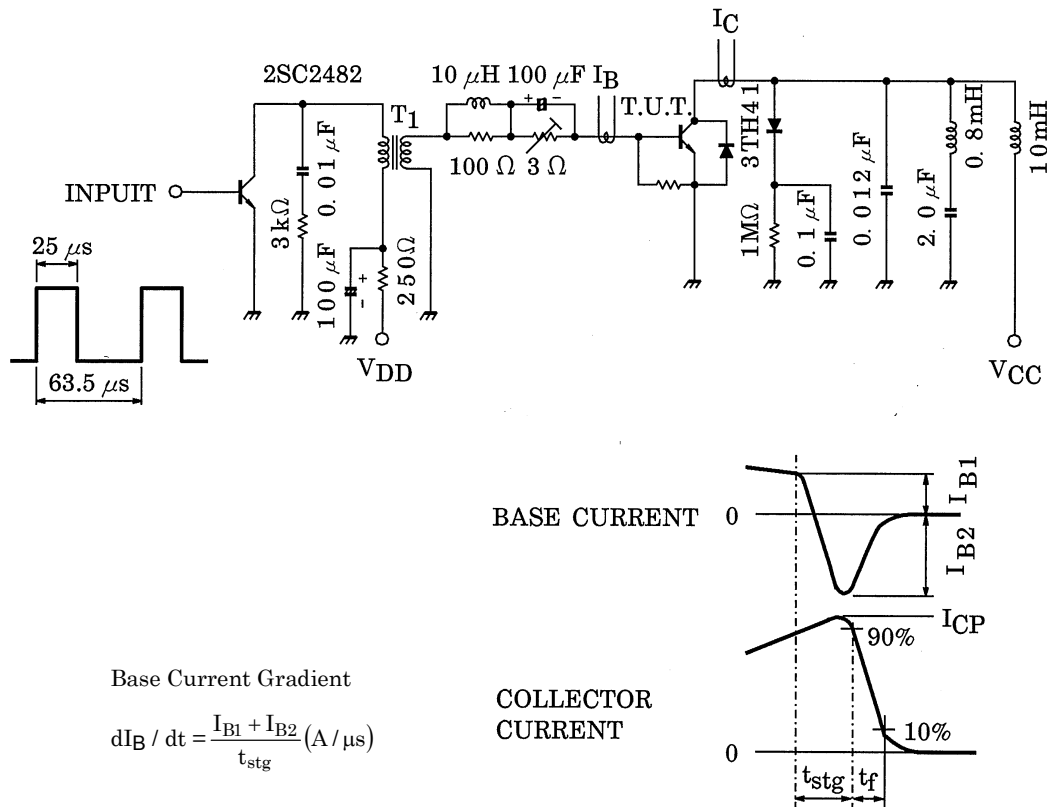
$I_C$

2SC2482

10 $\mu$H 100 $\mu$F $I_B$

$T_1$

T.U.T.

3TH41

100 Ω 3 Ω

INPUIT

3 kΩ

0.01 $\mu$F

100 $\mu$F

250Ω

1MΩ

0.1 $\mu$F

0.012 $\mu$F

2.0 $\mu$F

0.8 mH

10 mH

25 $\mu$s

63.5 $\mu$s

$V_{DD}$

$V_{CC}$

BASE CURRENT 0

$I_{B1}$

$I_{B2}$

$I_{CP}$

90%

COLLECTOR CURRENT

10%

0

$t_{stg}$ $t_f$

Base Current Gradient

$dI_B / dt = \frac{I_{B1} + I_{B2}}{t_{stg}} (A / \mu s)$